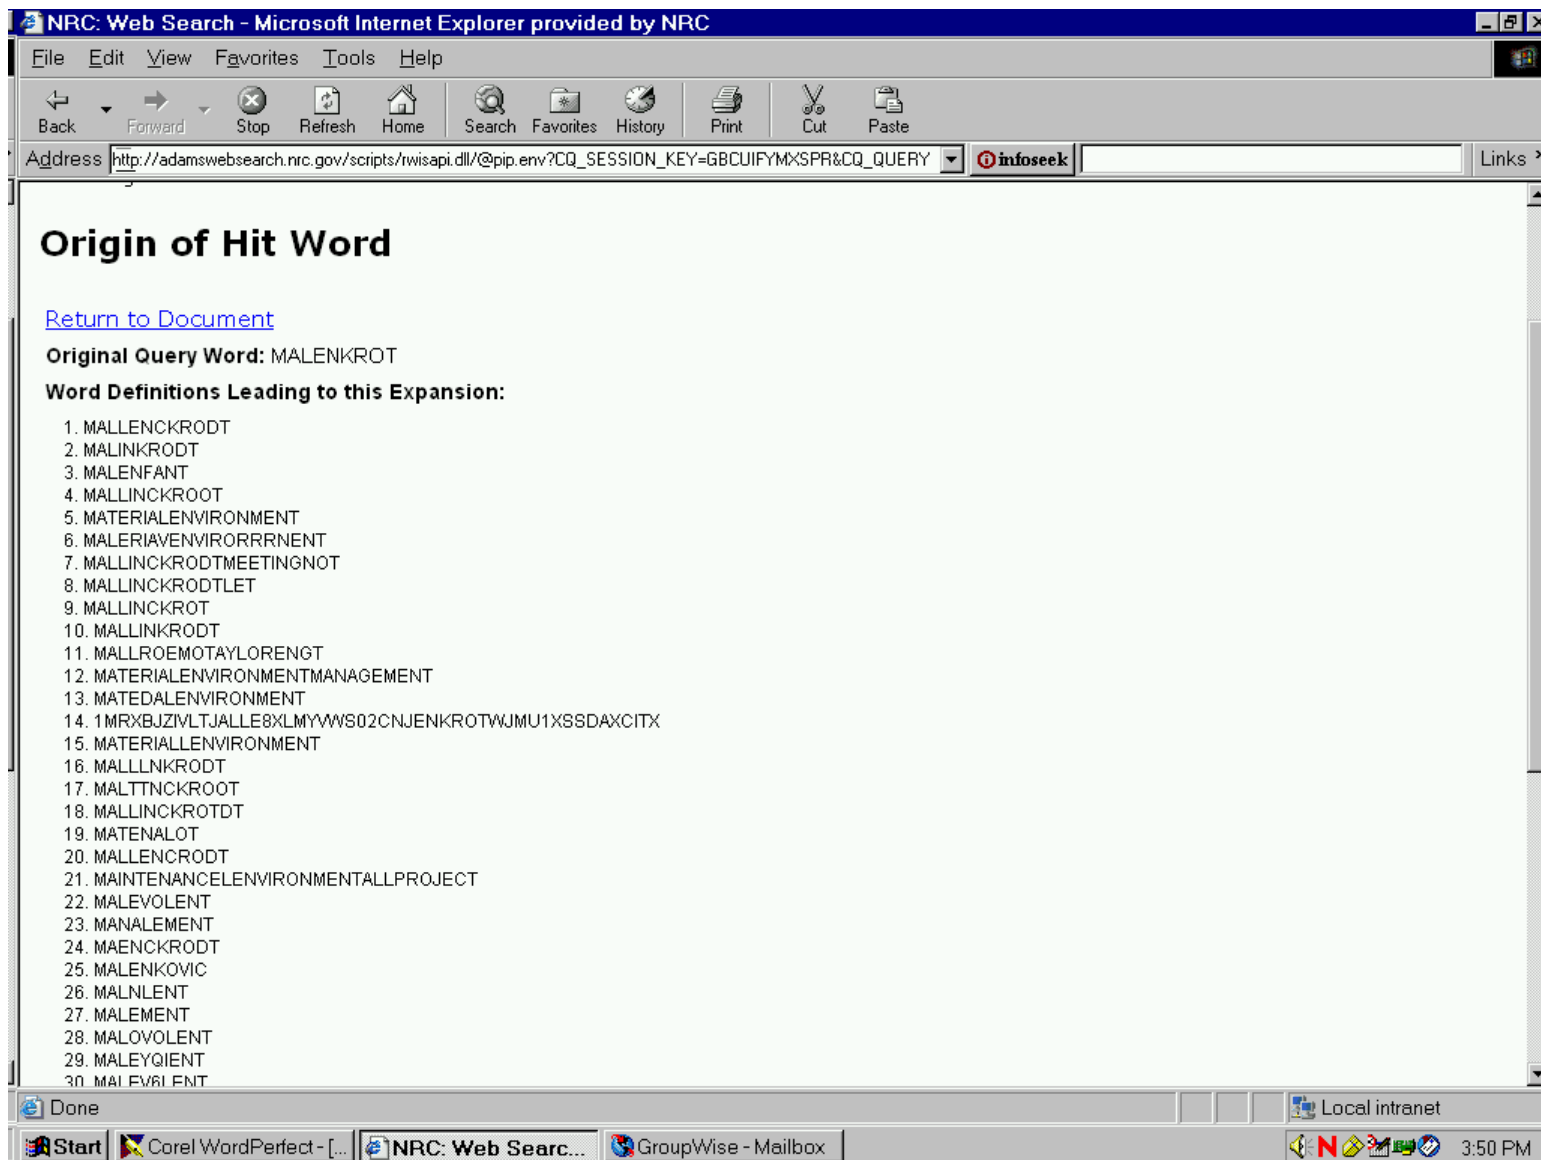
NRC: Web Search - Microsoft Internet Explorer provided by NRC

File Edit View Favorites Tools Help

Back Forward Stop Refresh Home Search Favorites History Print Cut Paste

Address http://adamswebsearch.nrc.gov/scripts/rwisapi.dll/@pip.env?CQ_SESSION_KEY=GBCUIFYMXSPR&CQ_QUERY infoseek Links

Origin of Hit Word

Return to Document

Original Query Word: MALENKROT

Word Definitions Leading to this Expansion:

1. MALLENCKRODT
2. MALINKRODT
3. MALENFANT
4. MALLINCKROOT
5. MATERIALENVIRONMENT
6. MALERIAVENVIRORRRNENT
7. MALLINCKRODTMEETINGNOT
8. MALLINCKRODTLET
9. MALLINCKROT
10. MALLINKRODT
11. MALLROEMOTAYLORENGT
12. MATERIALENVIRONMENTMANAGEMENT
13. MATEDALENVIRONMENT
14. 1MRXBJZIVLTJALLE8XLMYWS02CNJENKROTWJMU1XSSDAXCITX
15. MATERIALLENVIRONMENT
16. MALLLNKRODT
17. MALTTNCKROOT
18. MALLINCKROTDT
19. MATENALOT
20. MALLENCRODT
21. MAINTENANCELENVIRONMENTALLPROJECT
22. MALEVOLENT
23. MANALEMENT
24. MAENCKRODT
25. MALENKOVIC
26. MALNLENT
27. MALEMENT
28. MALOVOLENT
29. MALEYQIENT
30. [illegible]

Done Local intranet

Start Corel WordPerfect - [... NRC: Web Searc... GroupWise - Mailbox 3:50 PM